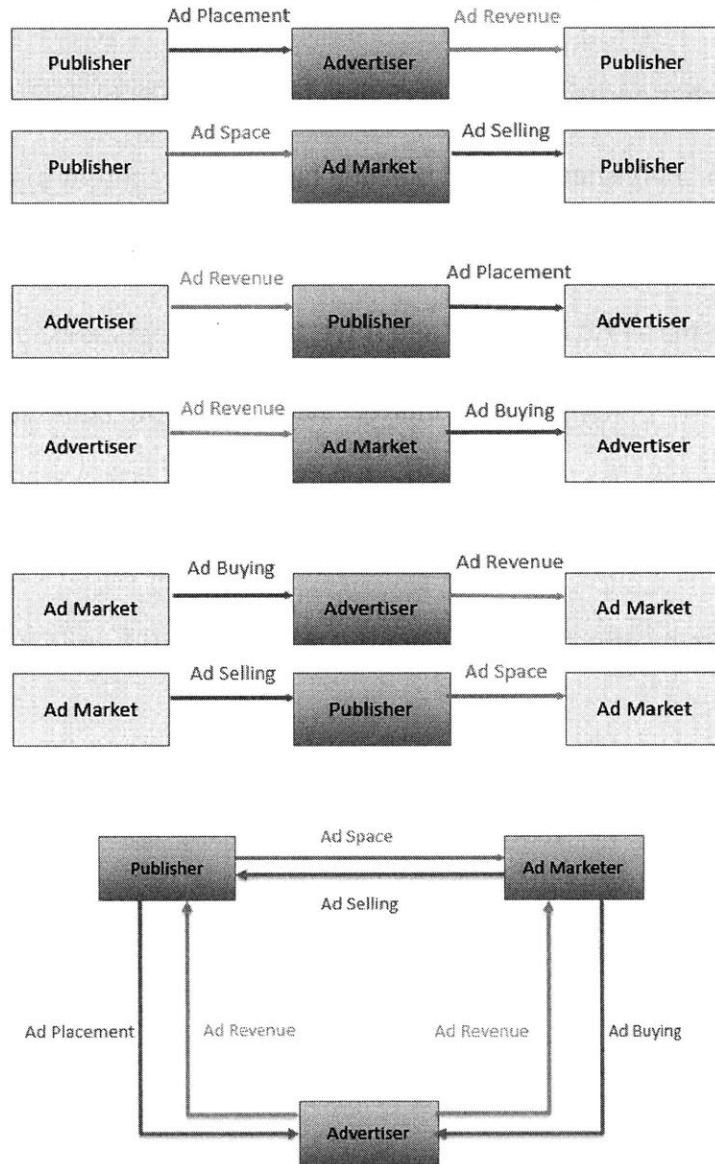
Publisher
Ad Placement
Advertiser
Ad Revenue
Publisher

Publisher
Ad Space
Ad Market
Ad Selling
Publisher

Advertiser
Ad Revenue
Publisher
Ad Placement
Advertiser

Advertiser
Ad Revenue
Ad Market
Ad Buying
Advertiser

Ad Market
Ad Buying
Advertiser
Ad Revenue
Ad Market

Ad Market
Ad Selling
Publisher
Ad Space
Ad Market

Publisher
Ad Space
Ad Selling
Ad Marketer

Ad Placement
Ad Revenue
Ad Revenue
Ad Buying

Advertiser